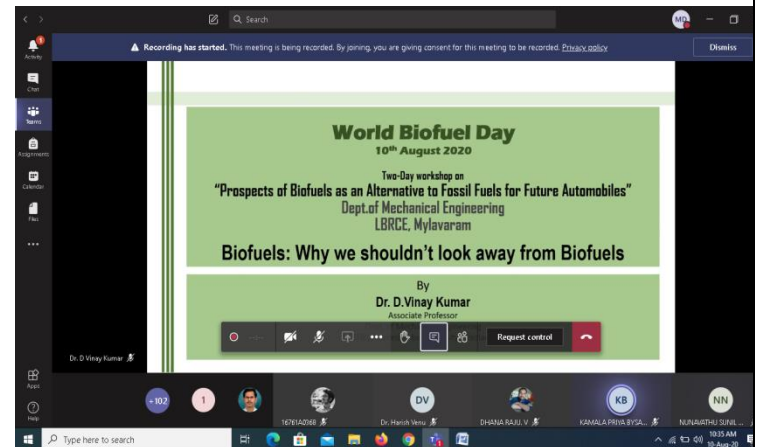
Search

MQ

Recording has started. This meeting is being recorded. By joining, you are giving consent for this meeting to be recorded. Privacy policy

Dismiss

Activity

Chat

Teams

Assignments

Calendar

Files

...

World Biofuel Day
10th August 2020

Two-Day workshop on
"Prospects of Biofuels as an Alternative to Fossil Fuels for Future Automobiles"
Dept.of Mechanical Engineering
LBRCE, Mylavaram

Biofuels: Why we shouldn't look away from Biofuels

By
Dr. D.Vinay Kumar
Associate Professor

Request control

Dr. D Vinay Kumar

Apps

Help

+102

1

16761A0368

DV

Dr. Harish Venu

DHANA RAJU. V

KB

KAMALA PRIYA BYSA...

NN

NUNAVATHU SUNIL ...

Type here to search

10:35 AM
10-Aug-20